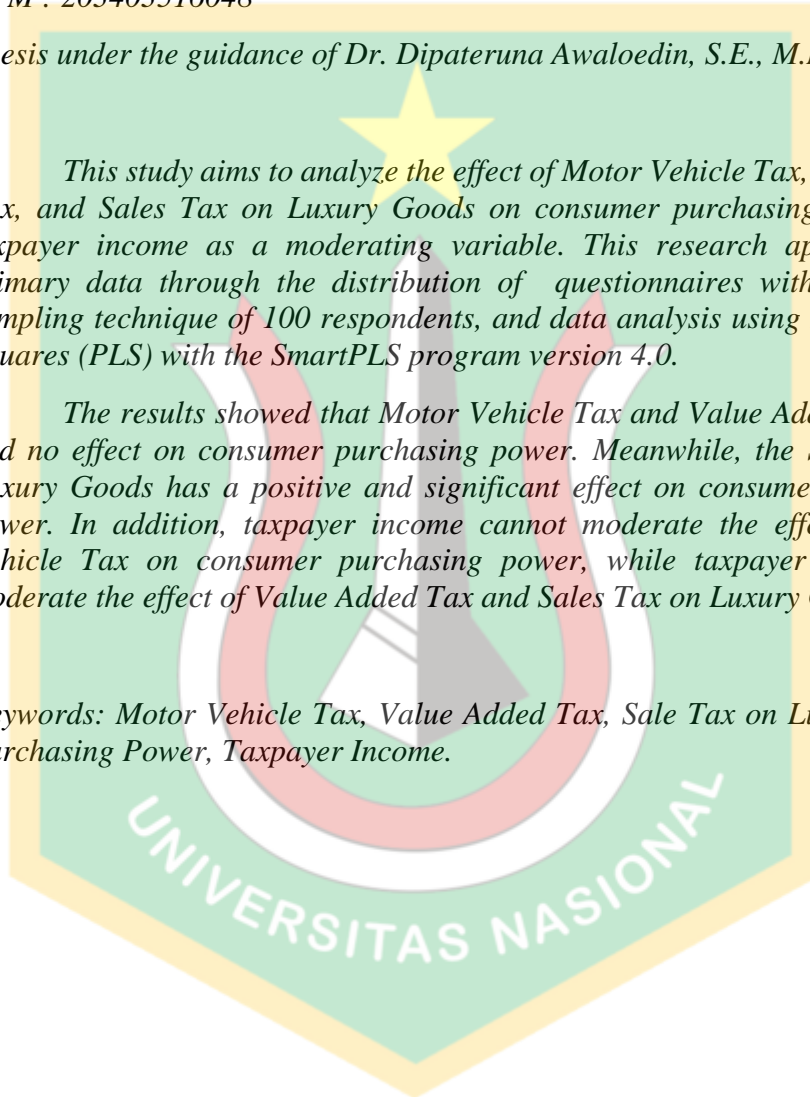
M : 20540551 0048

esis under the guidance of Dr. Dipateruna Awaloedin, S.E., M.I

This study aims to analyze the effect of Motor Vehicle Tax, x, and Sales Tax on Luxury Goods on consumer purchasing xpayer income as a moderating variable. This research ap imary data through the distribution of questionnaires with mpling technique of 100 respondents, and data analysis using uares (PLS) with the SmartPLS program version 4.0.

The results showed that Motor Vehicle Tax and Value Ad d no effect on consumer purchasing power. Meanwhile, the xury Goods has a positive and significant effect on consume wer. In addition, taxpayer income cannot moderate the effe hicle Tax on consumer purchasing power, while taxpayer oderate the effect of Value Added Tax and Sales Tax on Luxury

eywords: Motor Vehicle Tax, Value Added Tax, Sale Tax on Lu rchasing Power, Taxpayer Income.

UNIVERSITAS NASIONAL